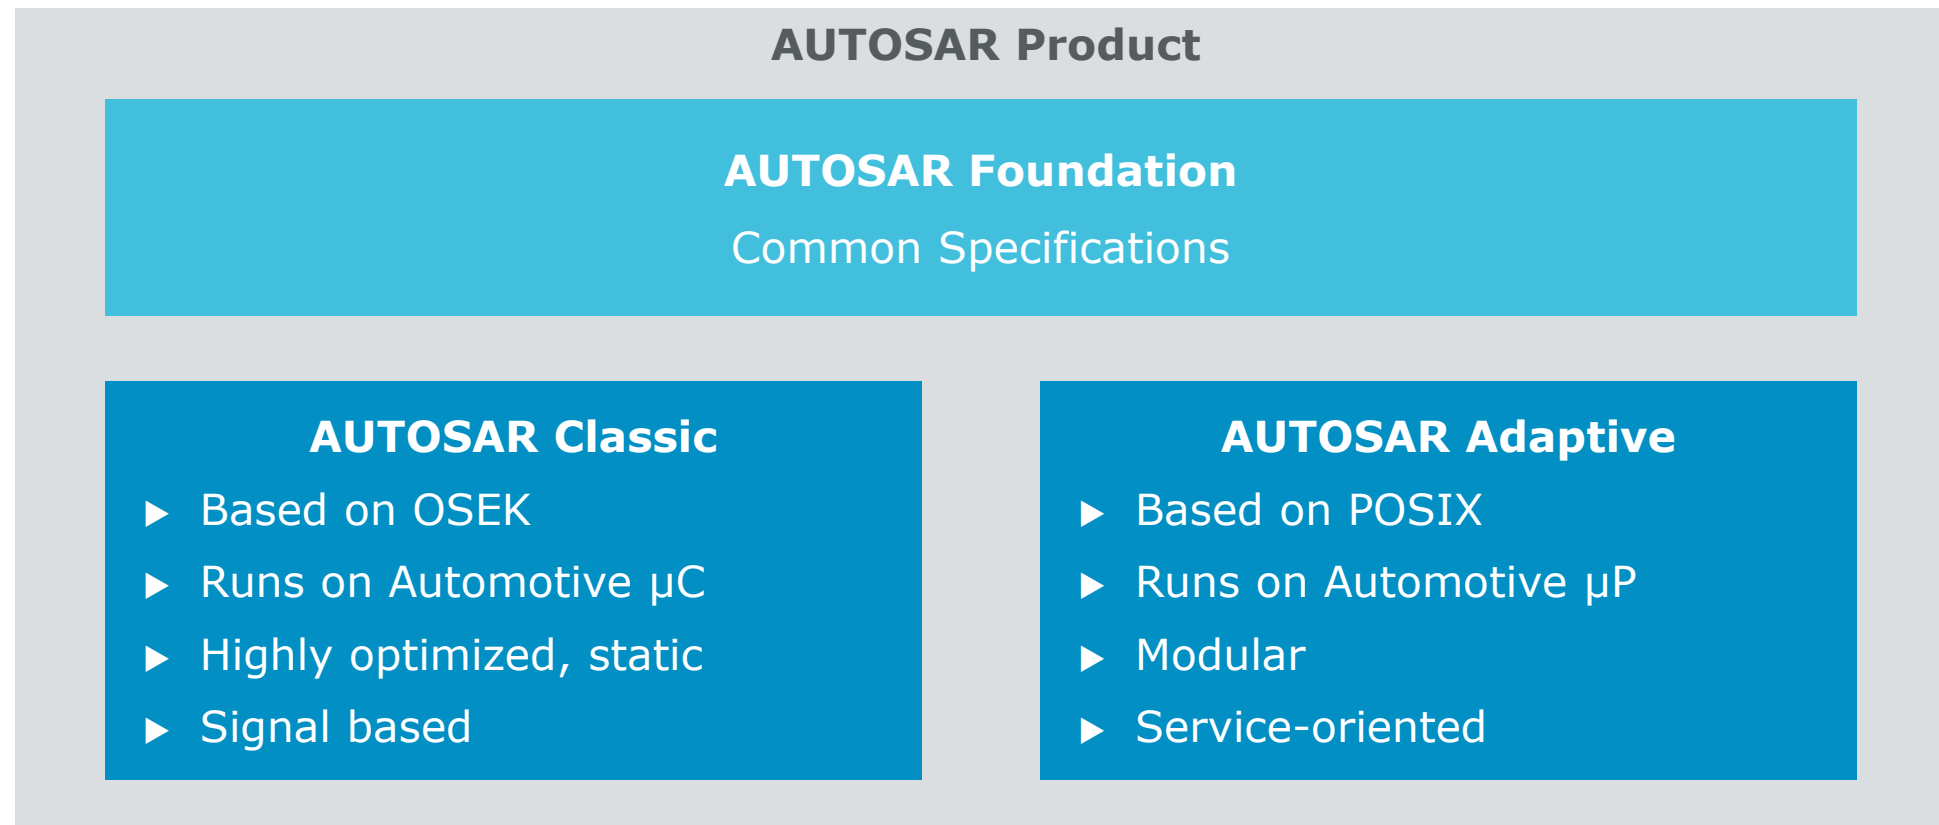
AUTOSAR Product

AUTOSAR Foundation

Common Specifications

AUTOSAR Classic

▶ Based on OSEK
▶ Runs on Automotive µC
▶ Highly optimized, static
▶ Signal based

AUTOSAR Adaptive

▶ Based on POSIX
▶ Runs on Automotive µP
▶ Modular
▶ Service-oriented